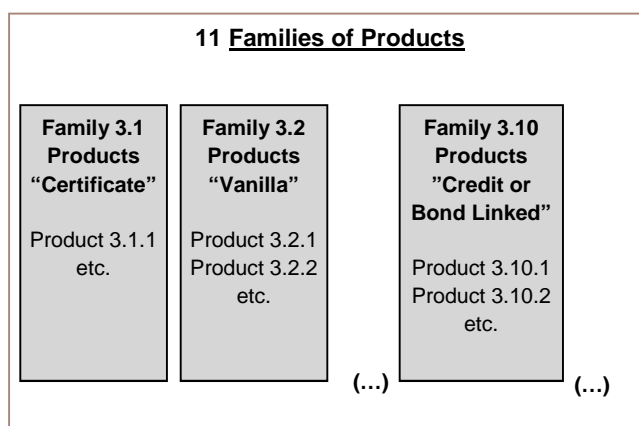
11 Families of Products

Family 3.1 Products “Certificate”

Product 3.1.1 etc.

Family 3.2 Products “Vanilla”

Product 3.2.1 Product 3.2.2 etc.

(…)

Family 3.10 Products ”Credit or Bond Linked”

Product 3.10.1 Product 3.10.2 etc.

(…)